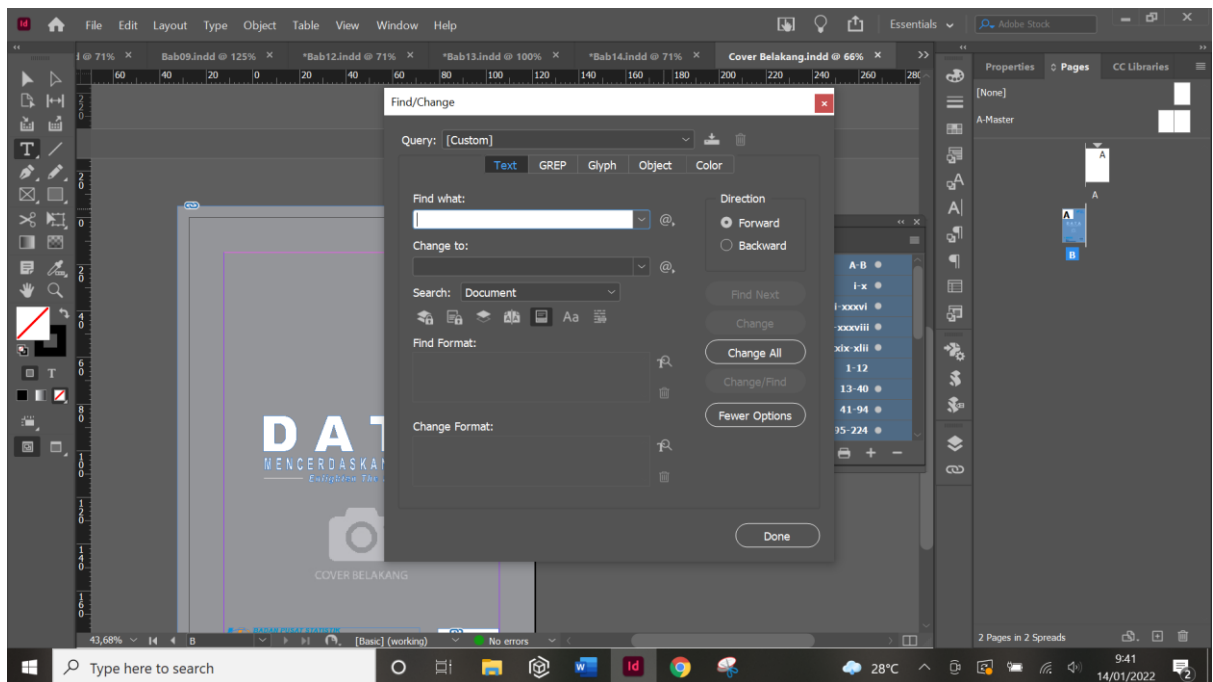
File Edit Layout Type Object Table View Window Help

Essentials

Adobe Stock

Bab09.indd @ 125% ×
*Bab12.indd @ 71% ×
*Bab13.indd @ 100% ×
*Bab14.indd @ 71% ×
Cover Belakang.indd @ 66% ×

Properties
Pages
CC Libraries

[None]
A-Master
A
A
A
B

Find/Change

Query: [Custom]

Text GREP Glyph Object Color

Find what:

Change to:

Direction
Forward
Backward

Search: Document

Find Next
Change
Change All
Change/Find
Fewer Options

Find Format:

Change Format:

Done

A-B
i-x
i-xxxvi
-xxxviii
xix-xlii
1-12
13-40
41-94
95-224

DAT
MENCERDASKAN

COVER BELAKANG

43,68%
B
[Basic] (working)
No errors

2 Pages in 2 Spreads

Type here to search

28°C

9:41
14/01/2022